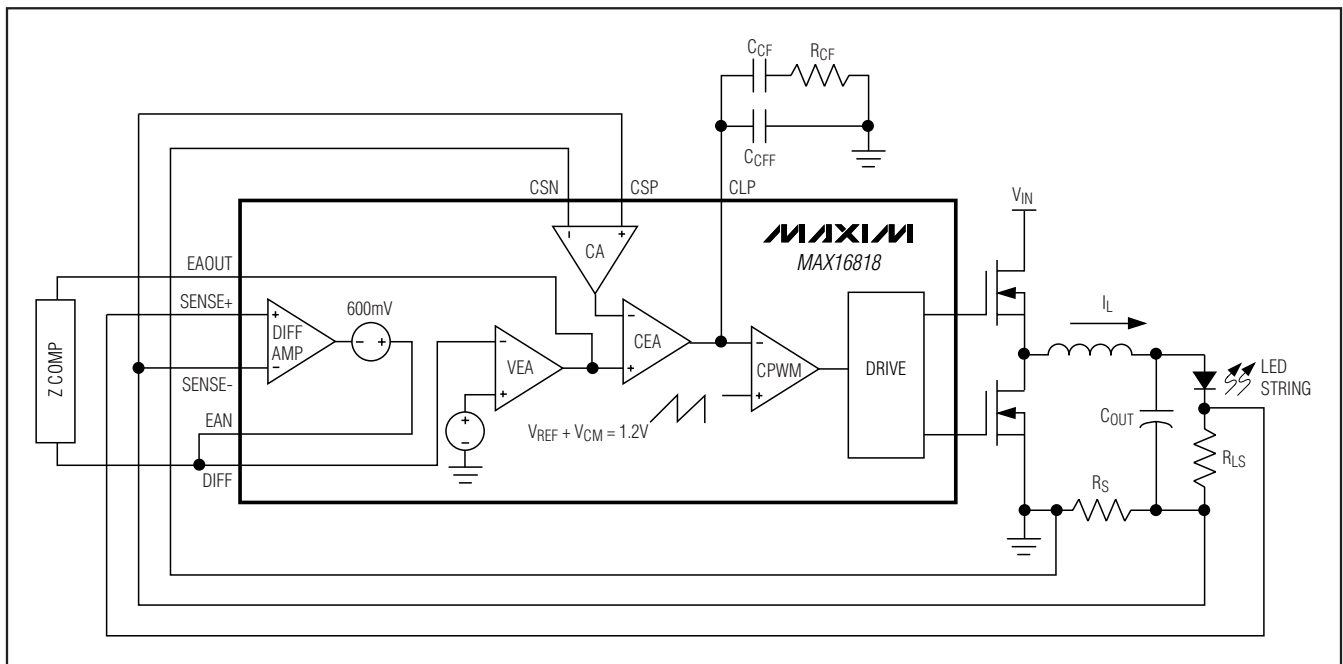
$C_{CF}$ $R_{CF}$

$C_{CFF}$

CSN CSP CLP

$V_{IN}$

MAXIM

MAX16818

CA

EAOUT

600mV

SENSE+

DIFF AMP

$I_L$

CEA

CPWM

DRIVE

VEA

Z COMP

SENSE-

LED STRING

EAN

$V_{REF} + V_{CM} = 1.2V$

$C_{OUT}$

$R_{LS}$

DIFF

$R_S$